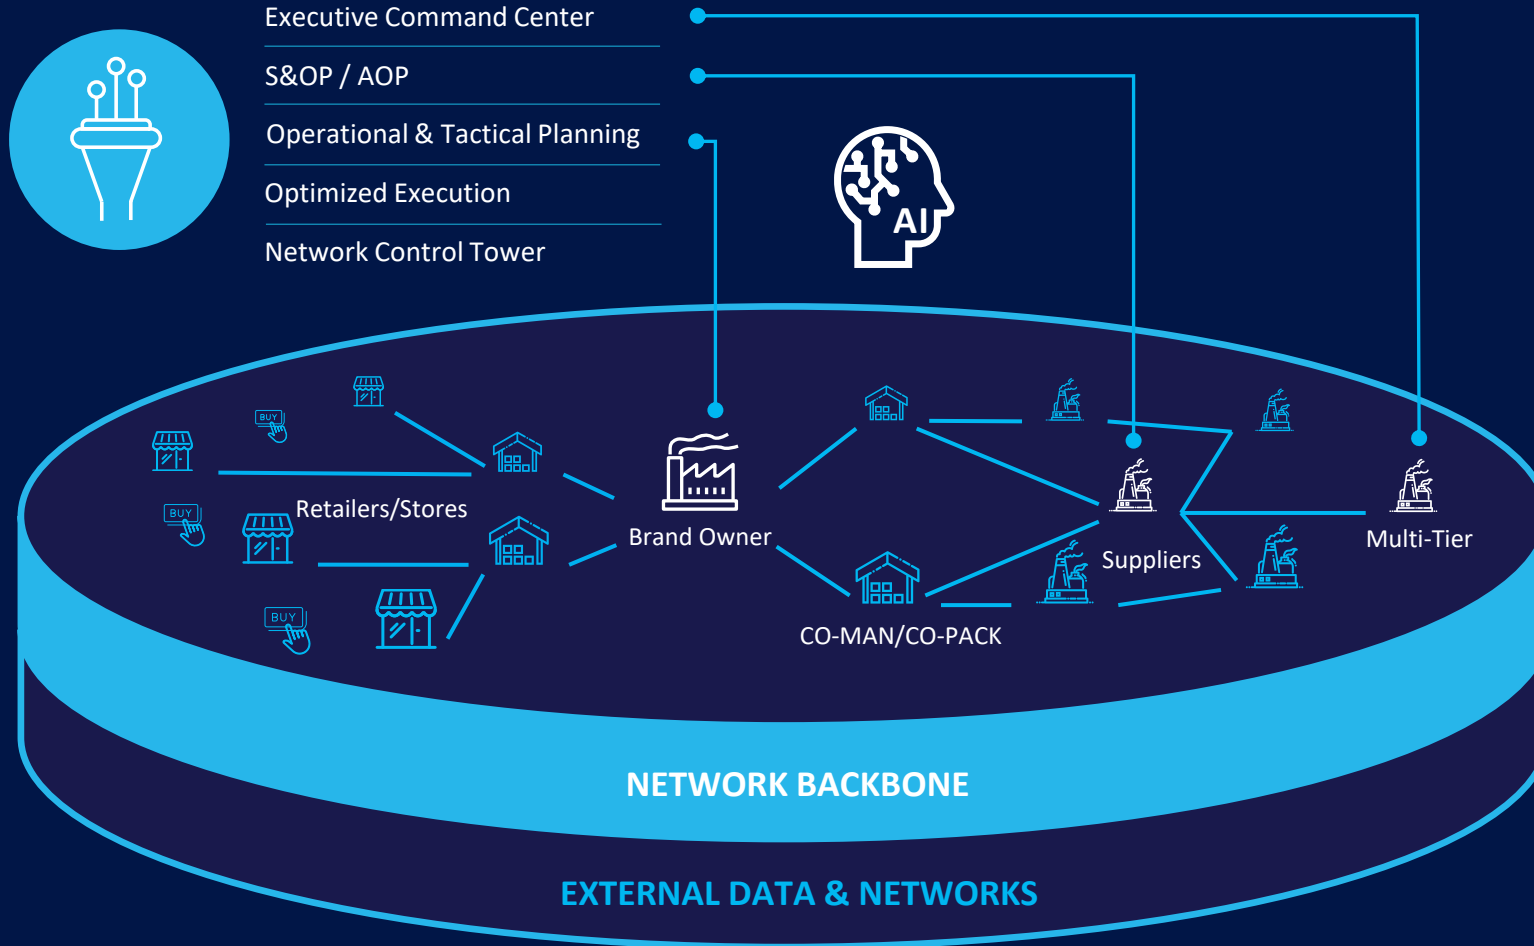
Executive Command Center

S&OP / AOP

Operational & Tactical Planning

Optimized Execution

Network Control Tower

AI

BUY

BUY

BUY

Retailers/Stores

Brand Owner

CO-MAN/CO-PACK

Suppliers

Multi-Tier

NETWORK BACKBONE

EXTERNAL DATA & NETWORKS